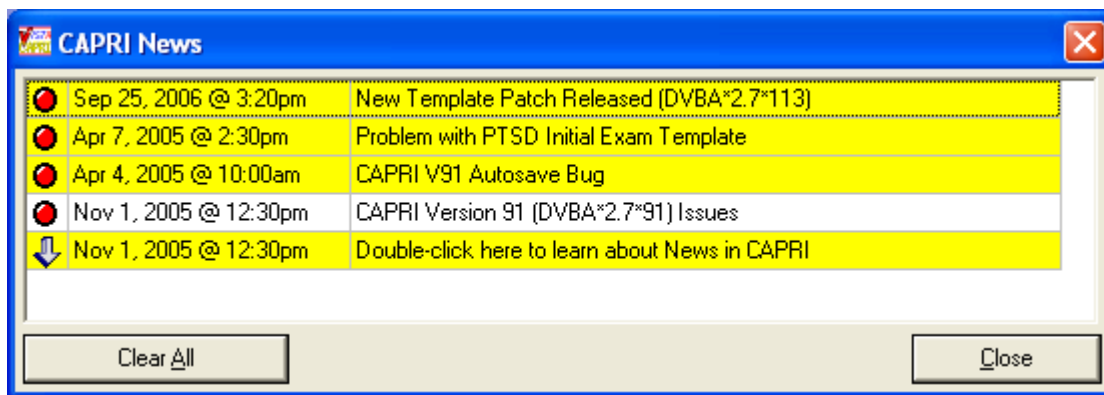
CAPRI News

| Sep 25, 2006 @ 3:20pm | New Template Patch Released (DVBA*2.7*113) |
|---|---|
| Apr 7, 2005 @ 2:30pm | Problem with PTSD Initial Exam Template |
| Apr 4, 2005 @ 10:00am | CAPRI V91 Autosave Bug |
| Nov 1, 2005 @ 12:30pm | CAPRI Version 91 (DVBA*2.7*91) Issues |
| Nov 1, 2005 @ 12:30pm | Double-click here to learn about News in CAPRI |

Clear All

Close